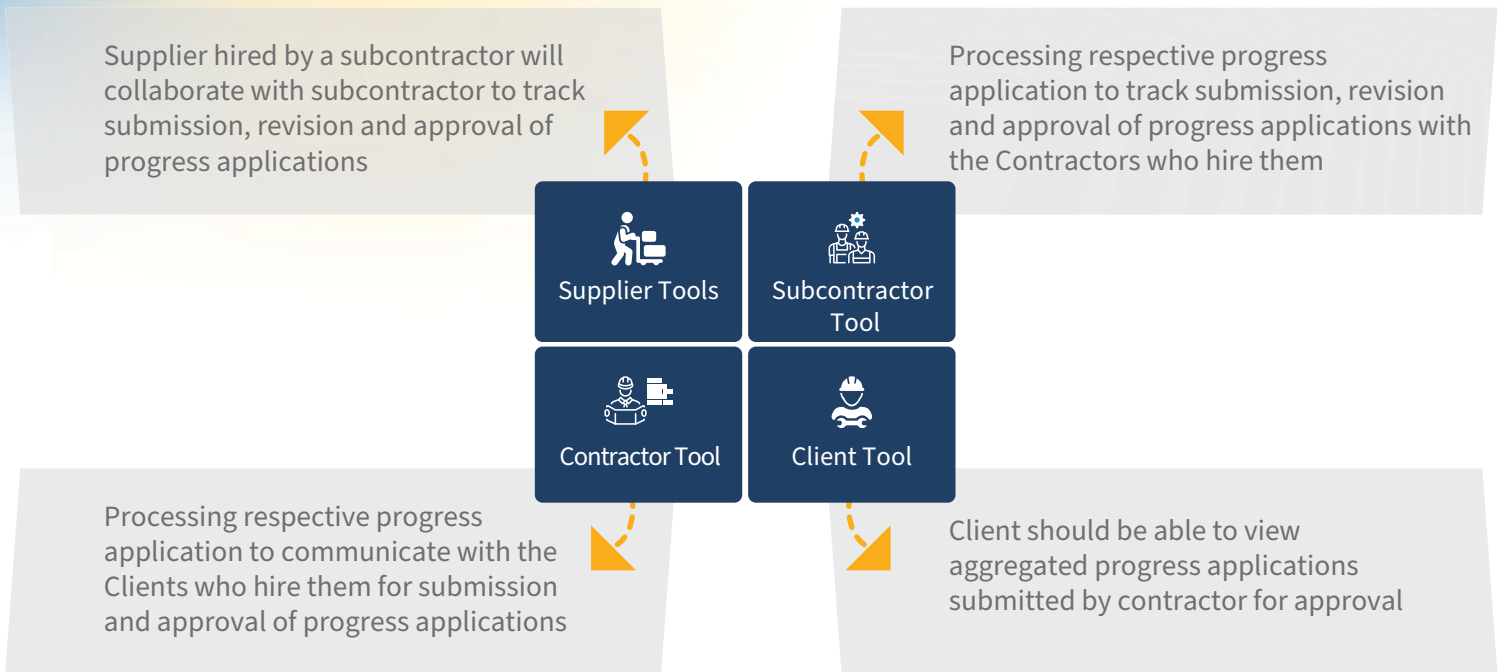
Supplier hired by a subcontractor will collaborate with subcontractor to track submission, revision and approval of progress applications

Processing respective progress application to track submission, revision and approval of progress applications with the Contractors who hire them

Supplier Tools

Subcontractor Tool

Contractor Tool

Client Tool

Processing respective progress application to communicate with the Clients who hire them for submission and approval of progress applications

Client should be able to view aggregated progress applications submitted by contractor for approval